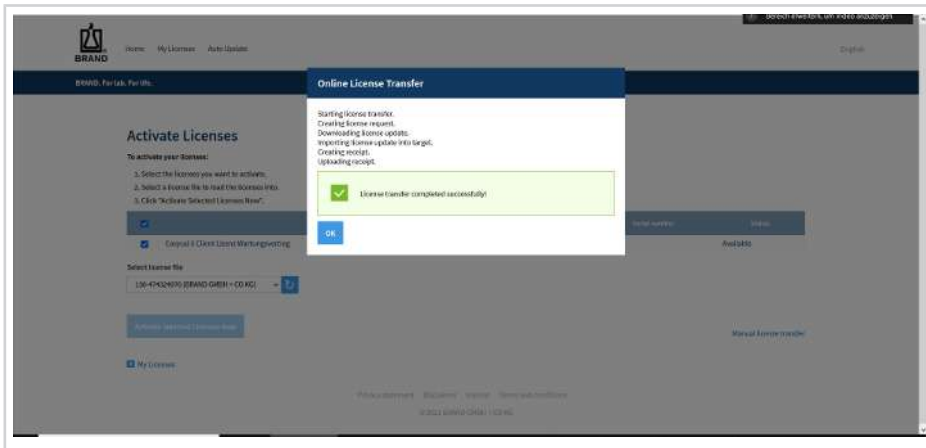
Bereich erweitern, um Video anzuzeigen

BRAND

Home My Licenses Auto Update

English

BRAND. For lab. For life.

Activate Licenses

To activate your licenses:

1. Select the licenses you want to activate.
2. Select a license file to load the licenses into.
3. Click "Activate Selected Licenses Now".

Serial number Status

Easycal 5 Client Lizenz Wartungsvertrag

Available

Select license file

136-474324070 (BRAND GMBH + CO KG)

Activate Selected Licenses Now

Manual license transfer

My Licenses

Privacy statement Disclaimer Imprint Terms and conditions

© 2021 BRAND GMBH + CO KG

Online License Transfer

Starting license transfer.
Creating license request.
Downloading license update.
Importing license update into target.
Creating receipt.
Uploading receipt.

License transfer completed successfully!

OK